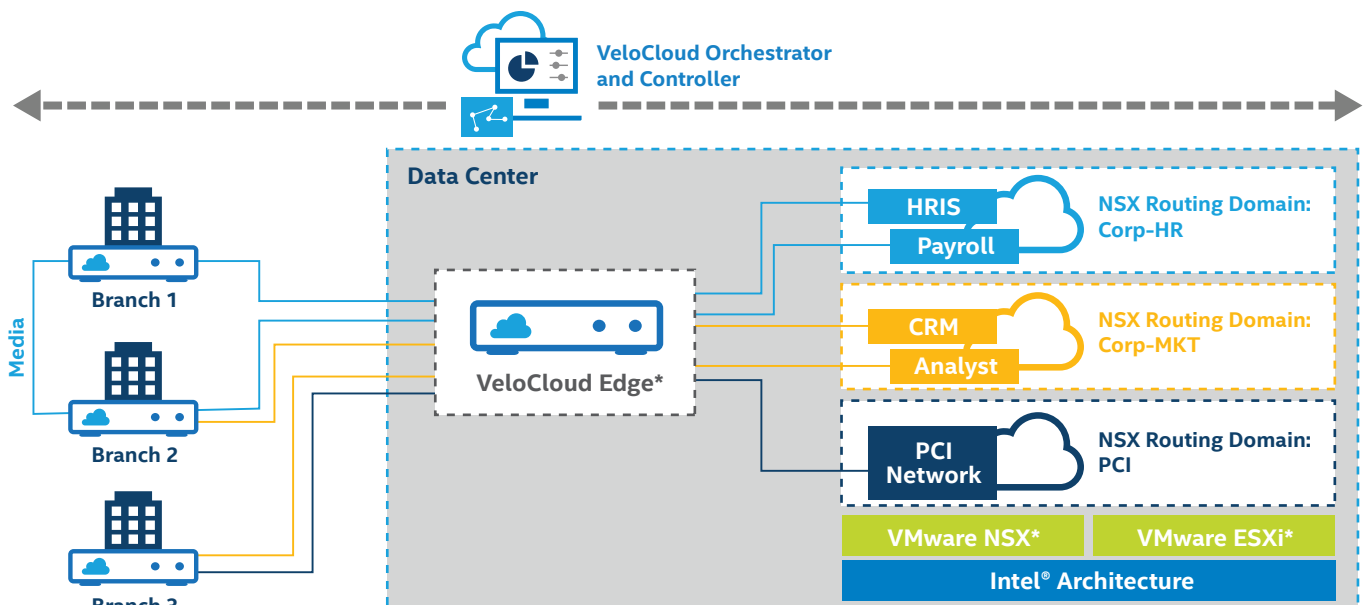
VeloCloud Orchestrator and Controller

Data Center

Media

Branch 1

Branch 2

Branch 3

VeloCloud Edge*

HRIS

Payroll

NSX Routing Domain: Corp-HR

CRM

Analyst

NSX Routing Domain: Corp-MKT

PCI Network

NSX Routing Domain: PCI

VMware NSX*

VMware ESXi*

Intel® Architecture